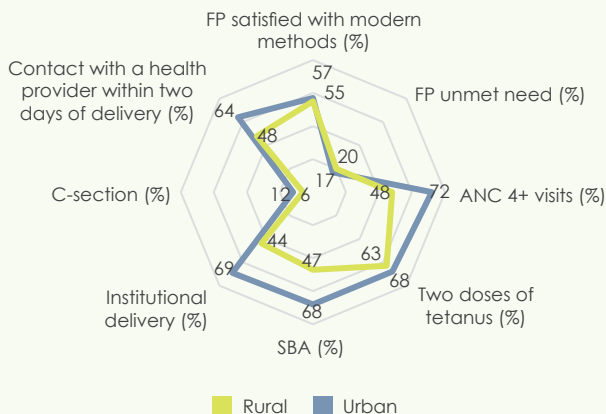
FP satisfied with modern methods (%)

FP unmet need (%)

ANC 4+ visits (%)

Two doses of tetanus (%)

SBA (%)

Institutional delivery (%)

C-section (%)

Contact with a health provider within two days of delivery (%)

57
55
20
17
48
72
63
68
47
68
44
69
12
6
48
64

Rural
Urban